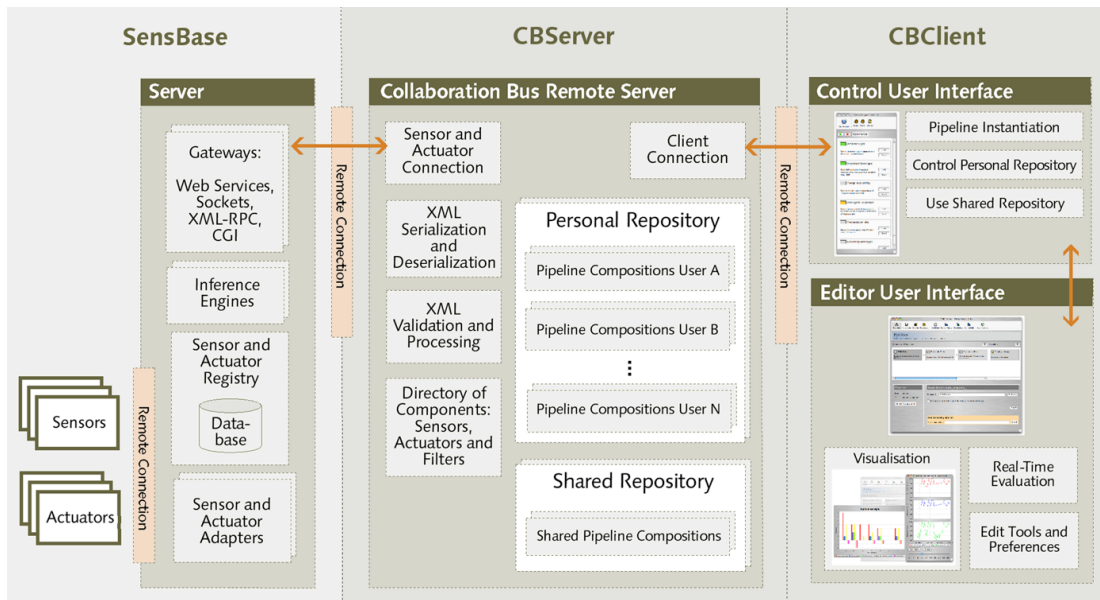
SensBase

CBServer

CBClient

Server

Gateways:

Web Services, Sockets, XML-RPC, CGI

Inference Engines

Sensor and Actuator Registry

Data-base

Sensor and Actuator Adapters

Remote Connection

Sensors

Actuators

Remote Connection

Collaboration Bus Remote Server

Sensor and Actuator Connection

Client Connection

XML Serialization and Deserialization

XML Validation and Processing

Directory of Components: Sensors, Actuators and Filters

Personal Repository

Pipeline Compositions User A

Pipeline Compositions User B

⋮

Pipeline Compositions User N

Shared Repository

Shared Pipeline Compositions

Remote Connection

Control User Interface

Pipeline Instantiation

Control Personal Repository

Use Shared Repository

Editor User Interface

Visualisation

Real-Time Evaluation

Edit Tools and Preferences